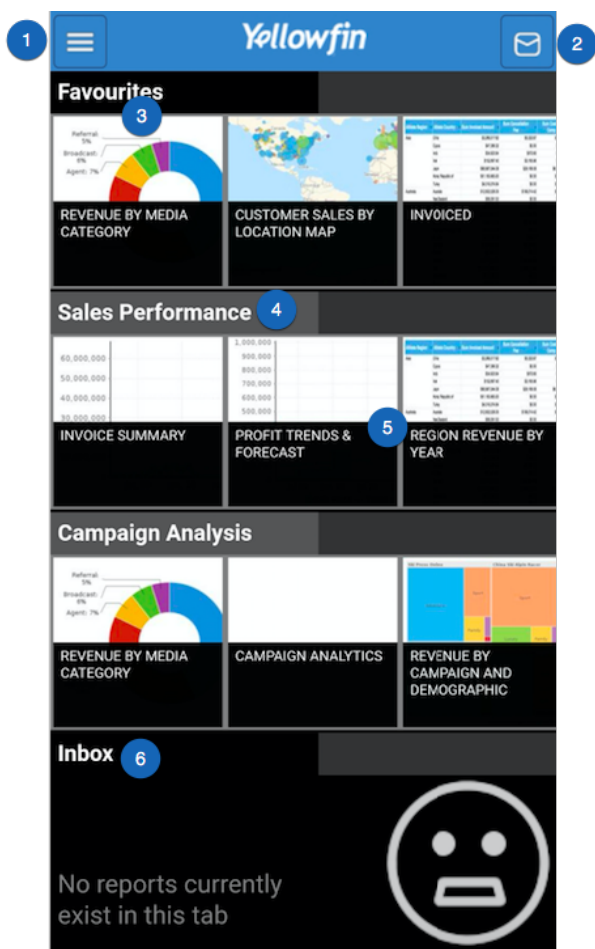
1

Yellowfin

2

Favourites 3

Referral: 5%
Broadcast: 6%
Agent: 7%

REVENUE BY MEDIA CATEGORY

CUSTOMER SALES BY LOCATION MAP

INVOICED

Sales Performance 4

60,000,000
50,000,000
40,000,000
30,000,000

INVOICE SUMMARY

1,000,000
900,000
800,000
700,000
600,000
500,000

PROFIT TRENDS & FORECAST

5

REGION REVENUE BY YEAR

Campaign Analysis

Referral: 5%
Broadcast: 6%
Agent: 7%

REVENUE BY MEDIA CATEGORY

CAMPAIGN ANALYTICS

REVENUE BY CAMPAIGN AND DEMOGRAPHIC

Inbox 6

No reports currently exist in this tab